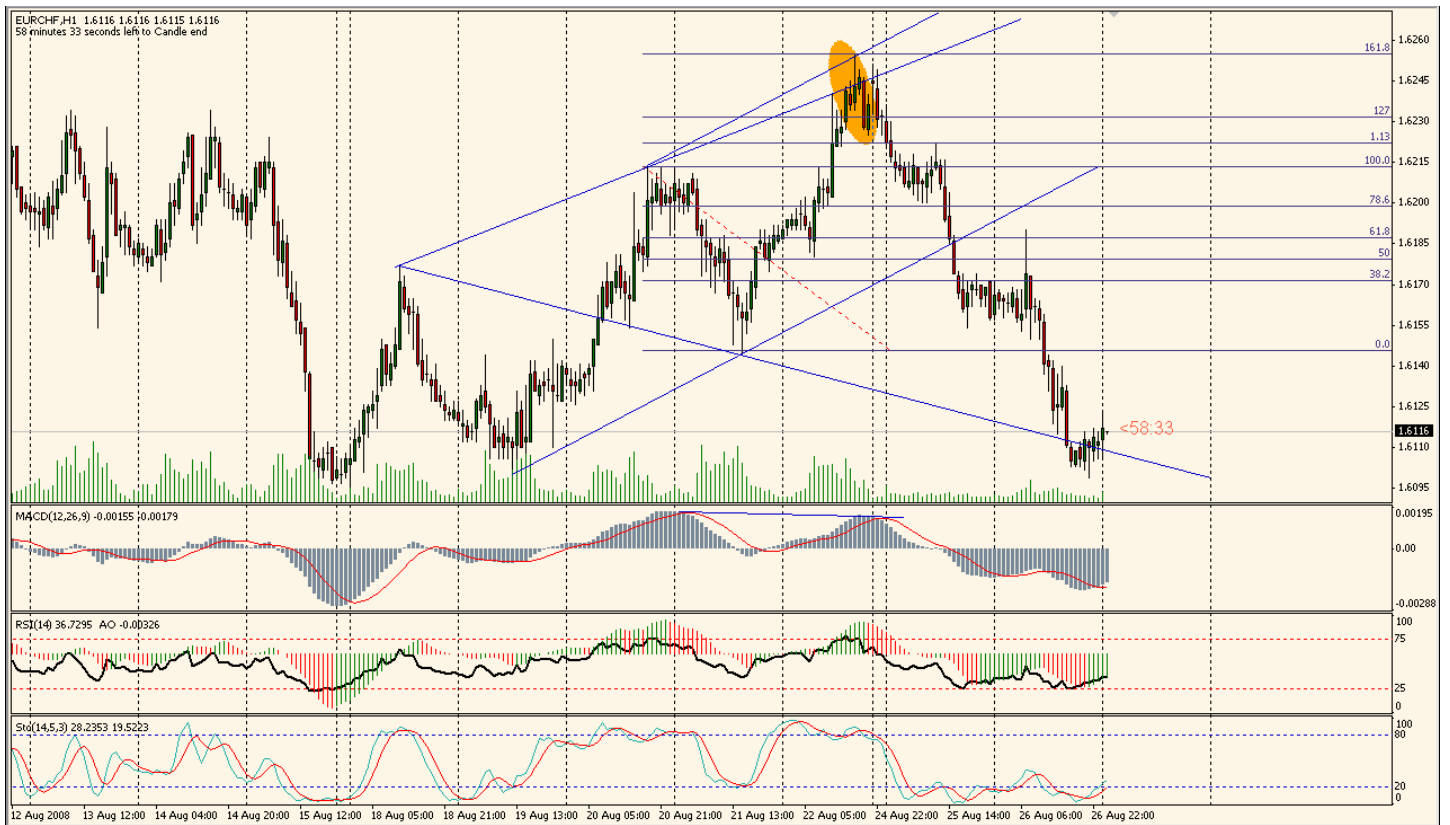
EURCHF,H1 1.6116 1.6116 1.6115 1.6116
58 minutes 33 seconds left to Candle end

161.8
127
1.13
100.0
78.6
61.8
50
38.2
0.0

<58:33

1.6260
1.6245
1.6230
1.6215
1.6200
1.6185
1.6170
1.6155
1.6140
1.6125
1.6116
1.6110
1.6095

MACD(12,26,9) -0.00155 -0.00179
0.00195
0.00
-0.00288

RSI(14) 36.7295 AO -0.00326
100
75
25
0

Sto(14,5,3) 28.2353 19.5223
100
80
20
0

12 Aug 2008 | 13 Aug 12:00 | 14 Aug 04:00 | 14 Aug 20:00 | 15 Aug 12:00 | 18 Aug 05:00 | 18 Aug 21:00 | 19 Aug 13:00 | 20 Aug 05:00 | 20 Aug 21:00 | 21 Aug 13:00 | 22 Aug 05:00 | 24 Aug 22:00 | 25 Aug 14:00 | 26 Aug 06:00 | 26 Aug 22:00